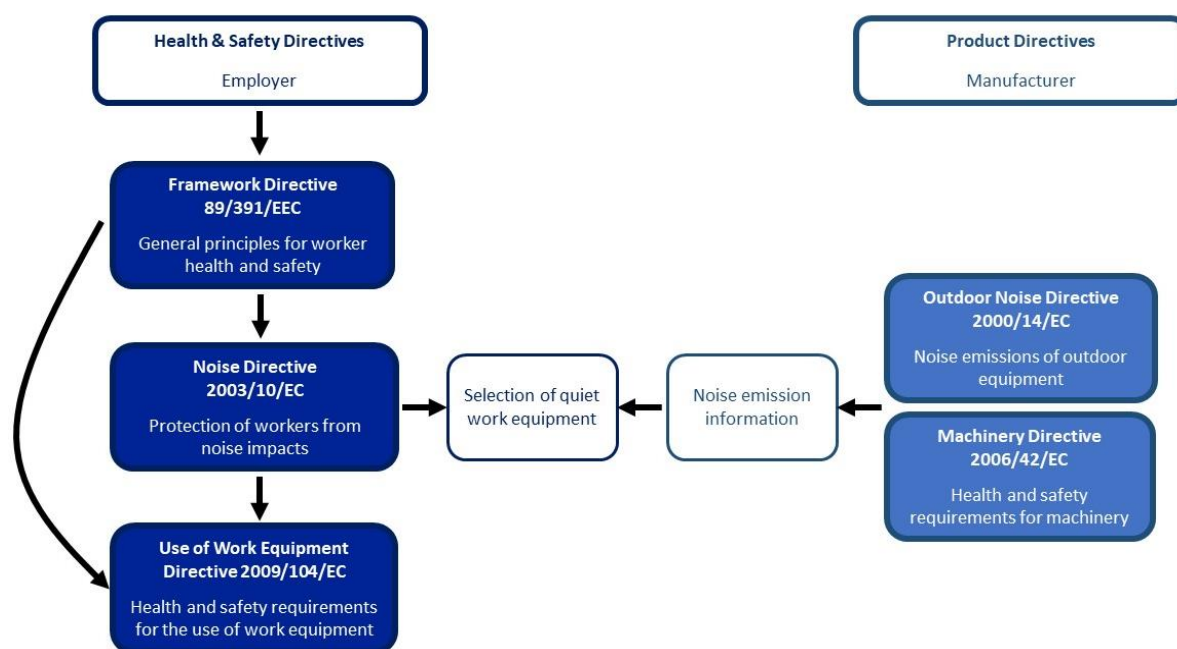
Health & Safety Directives

Employer

Product Directives

Manufacturer

Framework Directive 89/391/EEC

General principles for worker health and safety

Noise Directive 2003/10/EC

Protection of workers from noise impacts

Selection of quiet work equipment

Noise emission information

Outdoor Noise Directive 2000/14/EC

Noise emissions of outdoor equipment

Machinery Directive 2006/42/EC

Health and safety requirements for machinery

Use of Work Equipment Directive 2009/104/EC

Health and safety requirements for the use of work equipment